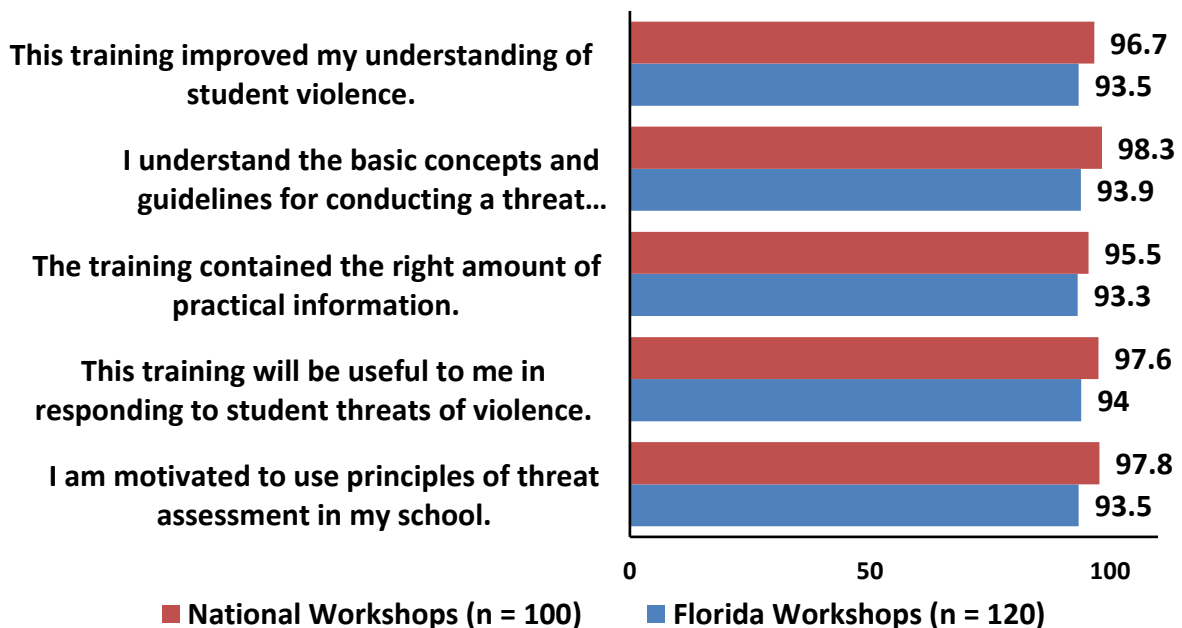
This training improved my understanding of student violence.

96.7
93.5

I understand the basic concepts and guidelines for conducting a threat…

98.3
93.9

The training contained the right amount of practical information.

95.5
93.3

This training will be useful to me in responding to student threats of violence.

97.6
94

I am motivated to use principles of threat assessment in my school.

97.8
93.5

0
50
100

National Workshops (n = 100)
Florida Workshops (n = 120)